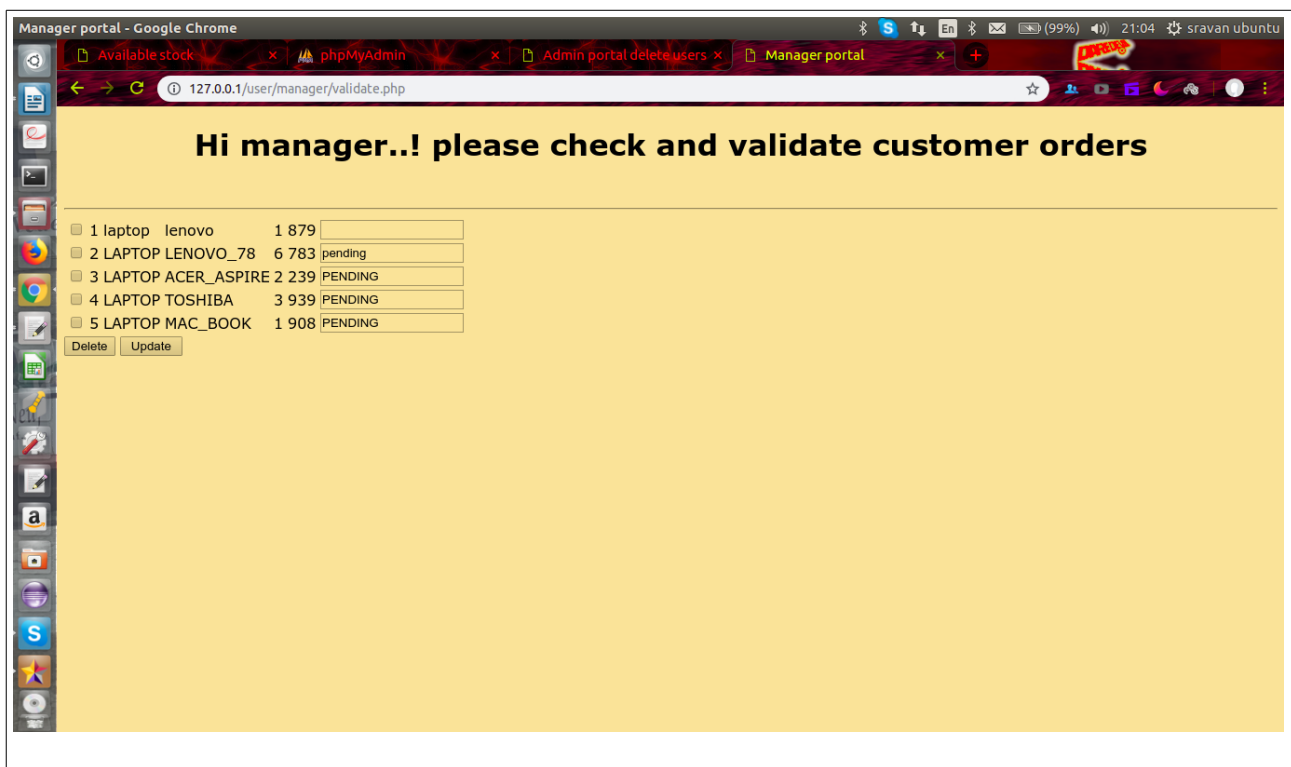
Manager portal - Google Chrome
En (99%) 21:04 sravan ubuntu

Available stock ×
phpMyAdmin ×
Admin portal delete users ×
Manager portal ×

127.0.0.1/user/manager/validate.php

Hi manager..! please check and validate customer orders

1 laptop lenovo 1 879
2 LAPTOP LENOVO_78 6 783 pending
3 LAPTOP ACER_ASPIRE 2 239 PENDING
4 LAPTOP TOSHIBA 3 939 PENDING
5 LAPTOP MAC_BOOK 1 908 PENDING

Delete Update